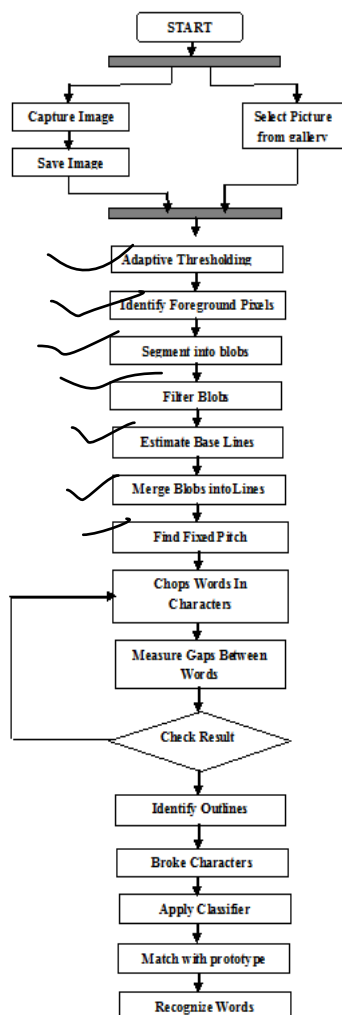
START

Capture Image

Save Image

Select Picture from gallery

Adaptive Thresholding

Identify Foreground Pixels

Segment into blobs

Filter Blobs

Estimate Base Lines

Merge Blobs into Lines

Find Fixed Pitch

Chops Words In Characters

Measure Gaps Between Words

Check Result

Identify Outlines

Broke Characters

Apply Classifier

Match with prototype

Recognize Words